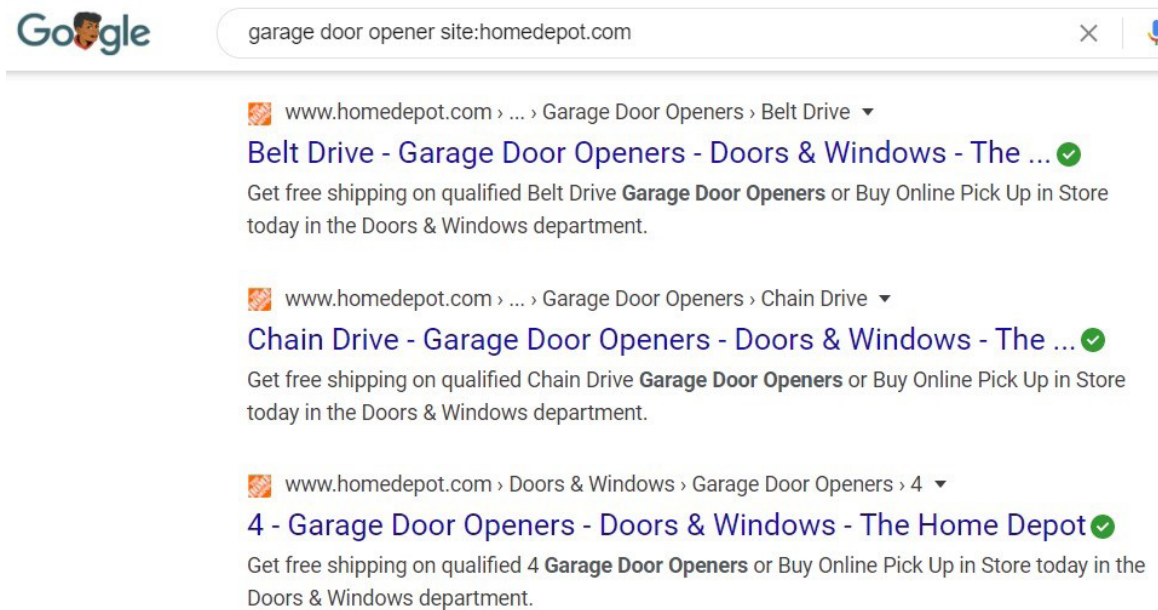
Google

garage door opener site:homedepot.com

×

www.homedepot.com › ... › Garage Door Openers › Belt Drive ▾

Belt Drive - Garage Door Openers - Doors & Windows - The ...

Get free shipping on qualified Belt Drive **Garage Door Openers** or Buy Online Pick Up in Store today in the Doors & Windows department.

www.homedepot.com › ... › Garage Door Openers › Chain Drive ▾

Chain Drive - Garage Door Openers - Doors & Windows - The ...

Get free shipping on qualified Chain Drive **Garage Door Openers** or Buy Online Pick Up in Store today in the Doors & Windows department.

www.homedepot.com › Doors & Windows › Garage Door Openers › 4 ▾

4 - Garage Door Openers - Doors & Windows - The Home Depot

Get free shipping on qualified 4 **Garage Door Openers** or Buy Online Pick Up in Store today in the Doors & Windows department.